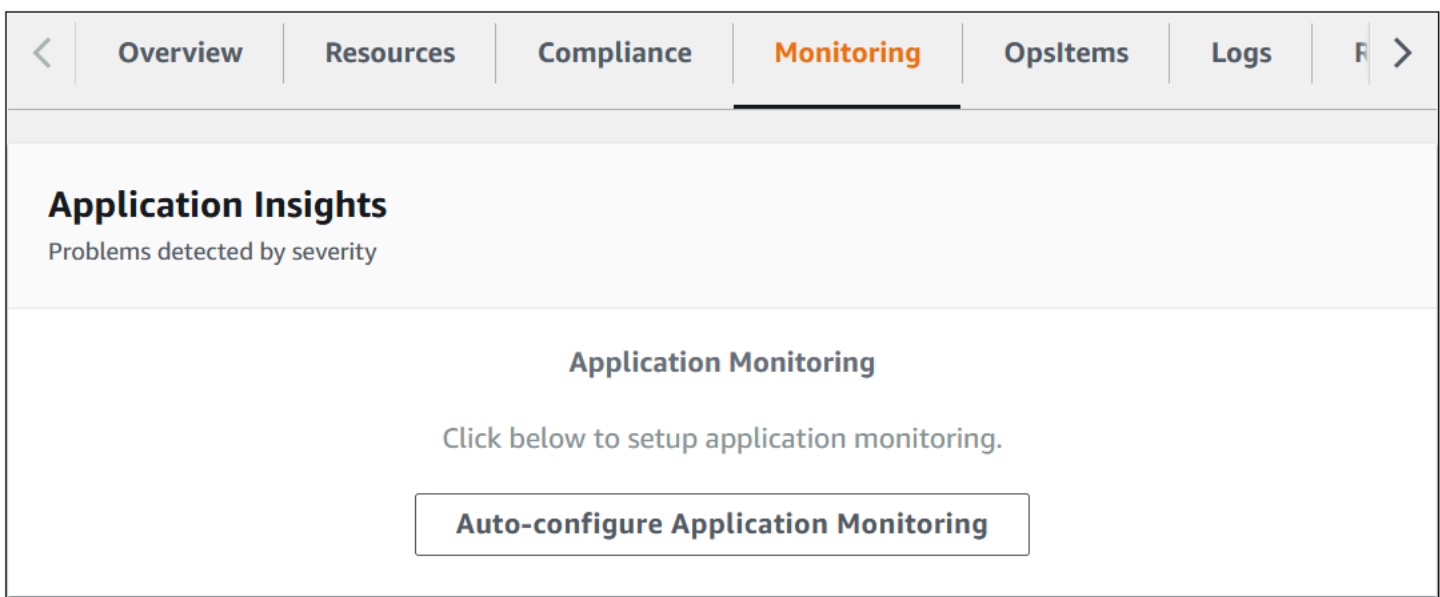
Overview Resources Compliance Monitoring OpsItems Logs R

Application Insights
Problems detected by severity

Application Monitoring

Click below to setup application monitoring.

Auto-configure Application Monitoring